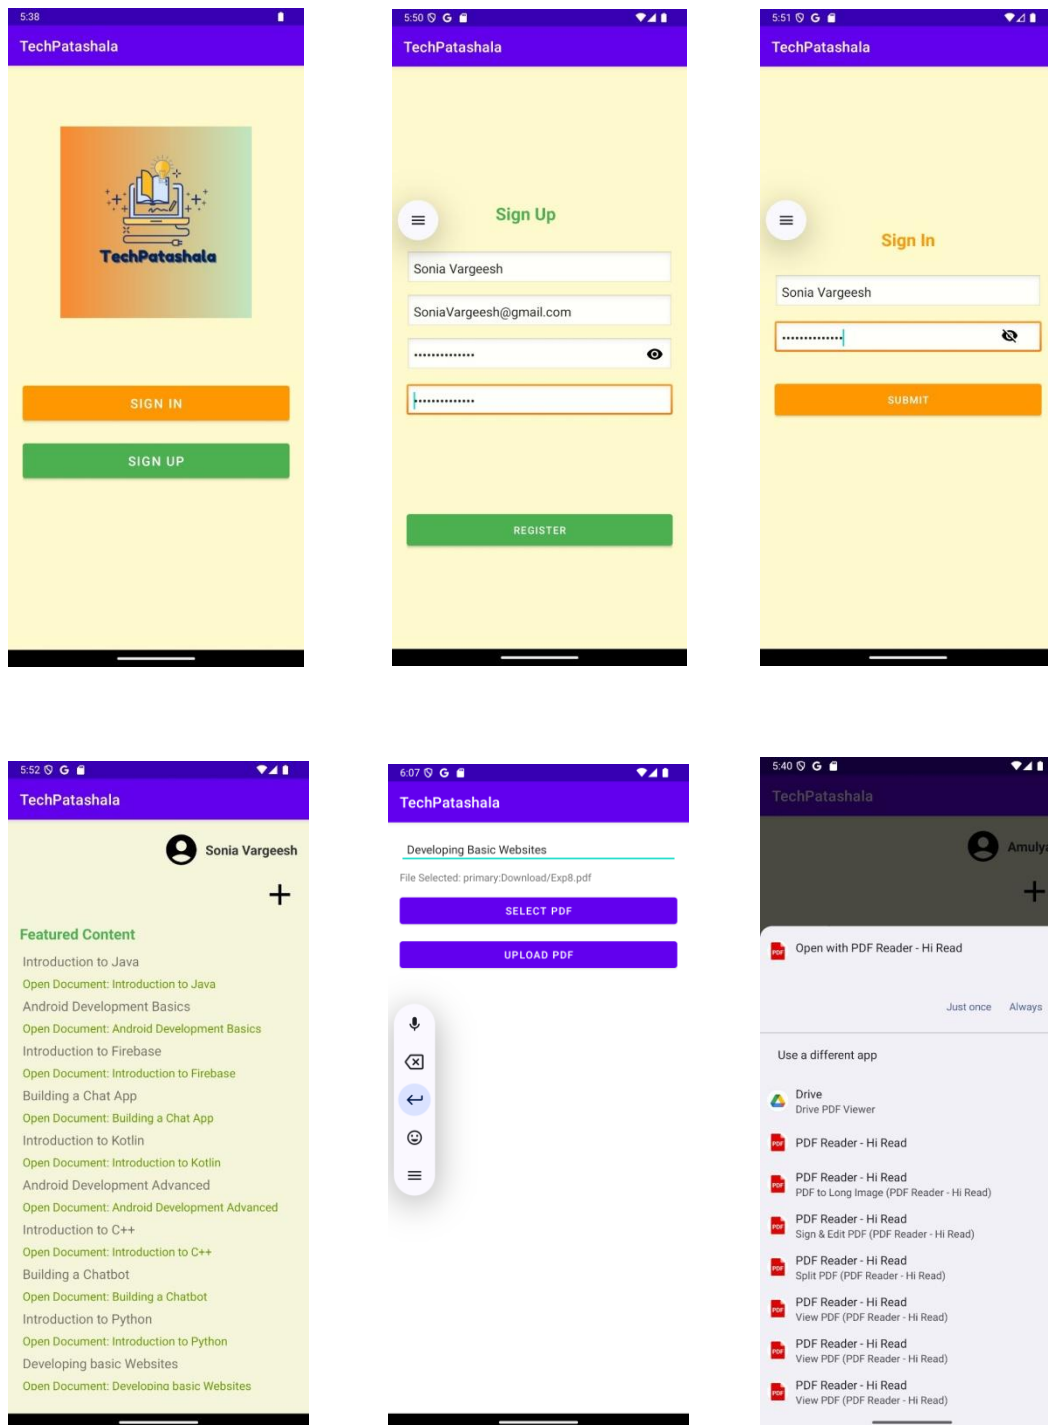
5:38

TechPatashala

TechPatashala

SIGN IN

SIGN UP

5:50

TechPatashala

Sign Up

Sonia Vargeesh

SoniaVargeesh@gmail.com

••••••••••••••

••••••••••••••

REGISTER

5:51

TechPatashala

Sign In

Sonia Vargeesh

••••••••••••••

SUBMIT

5:52

TechPatashala

Sonia Vargeesh

+

Featured Content

Introduction to Java

Open Document: Introduction to Java

Android Development Basics

Open Document: Android Development Basics

Introduction to Firebase

Open Document: Introduction to Firebase

Building a Chat App

Open Document: Building a Chat App

Introduction to Kotlin

Open Document: Introduction to Kotlin

Android Development Advanced

Open Document: Android Development Advanced

Introduction to C++

Open Document: Introduction to C++

Building a Chatbot

Open Document: Building a Chatbot

Introduction to Python

Open Document: Introduction to Python

Developing basic Websites

Open Document: Developing basic Websites

6:07

TechPatashala

Developing Basic Websites

File Selected: primary:Download/Exp8.pdf

SELECT PDF

UPLOAD PDF

5:40

TechPatashala

Amuly

+

Open with PDF Reader - Hi Read

Just once

Always

Use a different app

Drive
Drive PDF Viewer

PDF Reader - Hi Read

PDF Reader - Hi Read
PDF to Long Image (PDF Reader - Hi Read)

PDF Reader - Hi Read
Sign & Edit PDF (PDF Reader - Hi Read)

PDF Reader - Hi Read
Split PDF (PDF Reader - Hi Read)

PDF Reader - Hi Read
View PDF (PDF Reader - Hi Read)

PDF Reader - Hi Read
View PDF (PDF Reader - Hi Read)

PDF Reader - Hi Read
View PDF (PDF Reader - Hi Read)